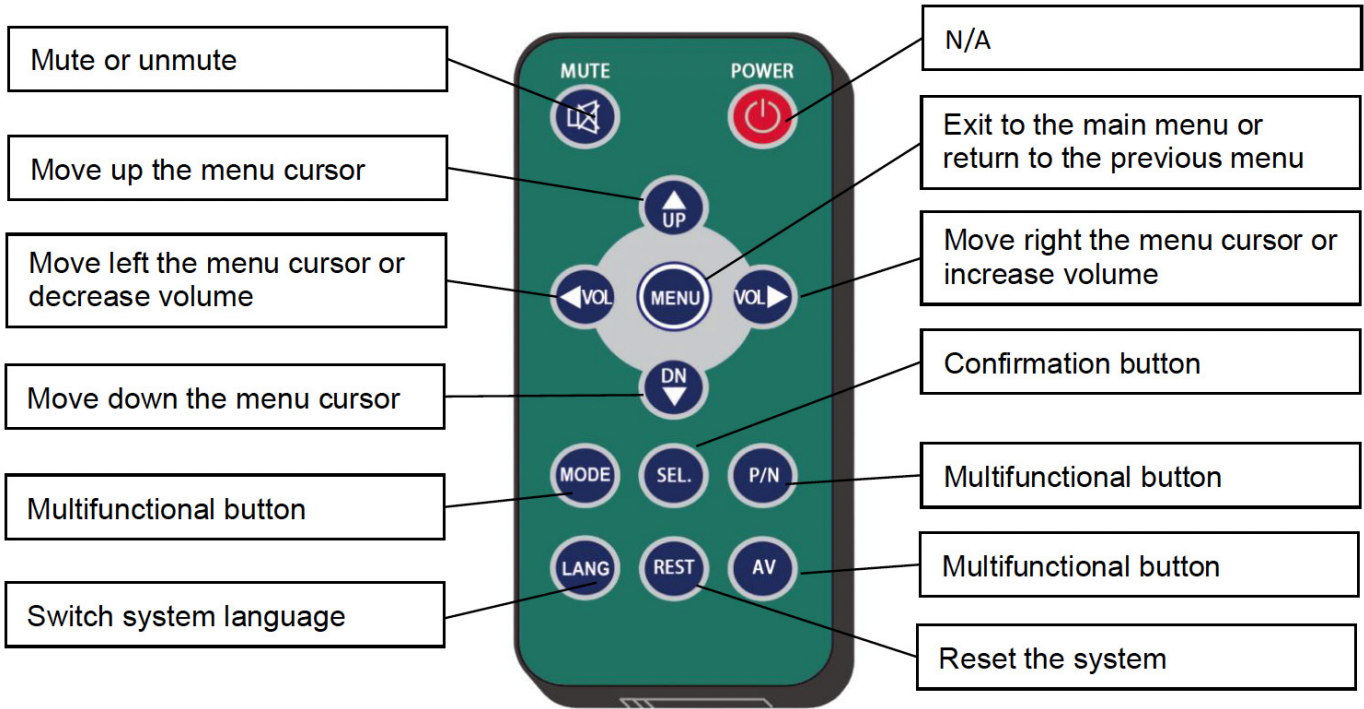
Mute or unmute

MUTE

POWER

N/A

Move up the menu cursor

Exit to the main menu or return to the previous menu

UP

Move left the menu cursor or decrease volume

VOL

MENU

VOL

Move right the menu cursor or increase volume

Move down the menu cursor

DN

Confirmation button

MODE

SEL.

P/N

Multifunctional button

Multifunctional button

LANG

REST

AV

Multifunctional button

Switch system language

Reset the system